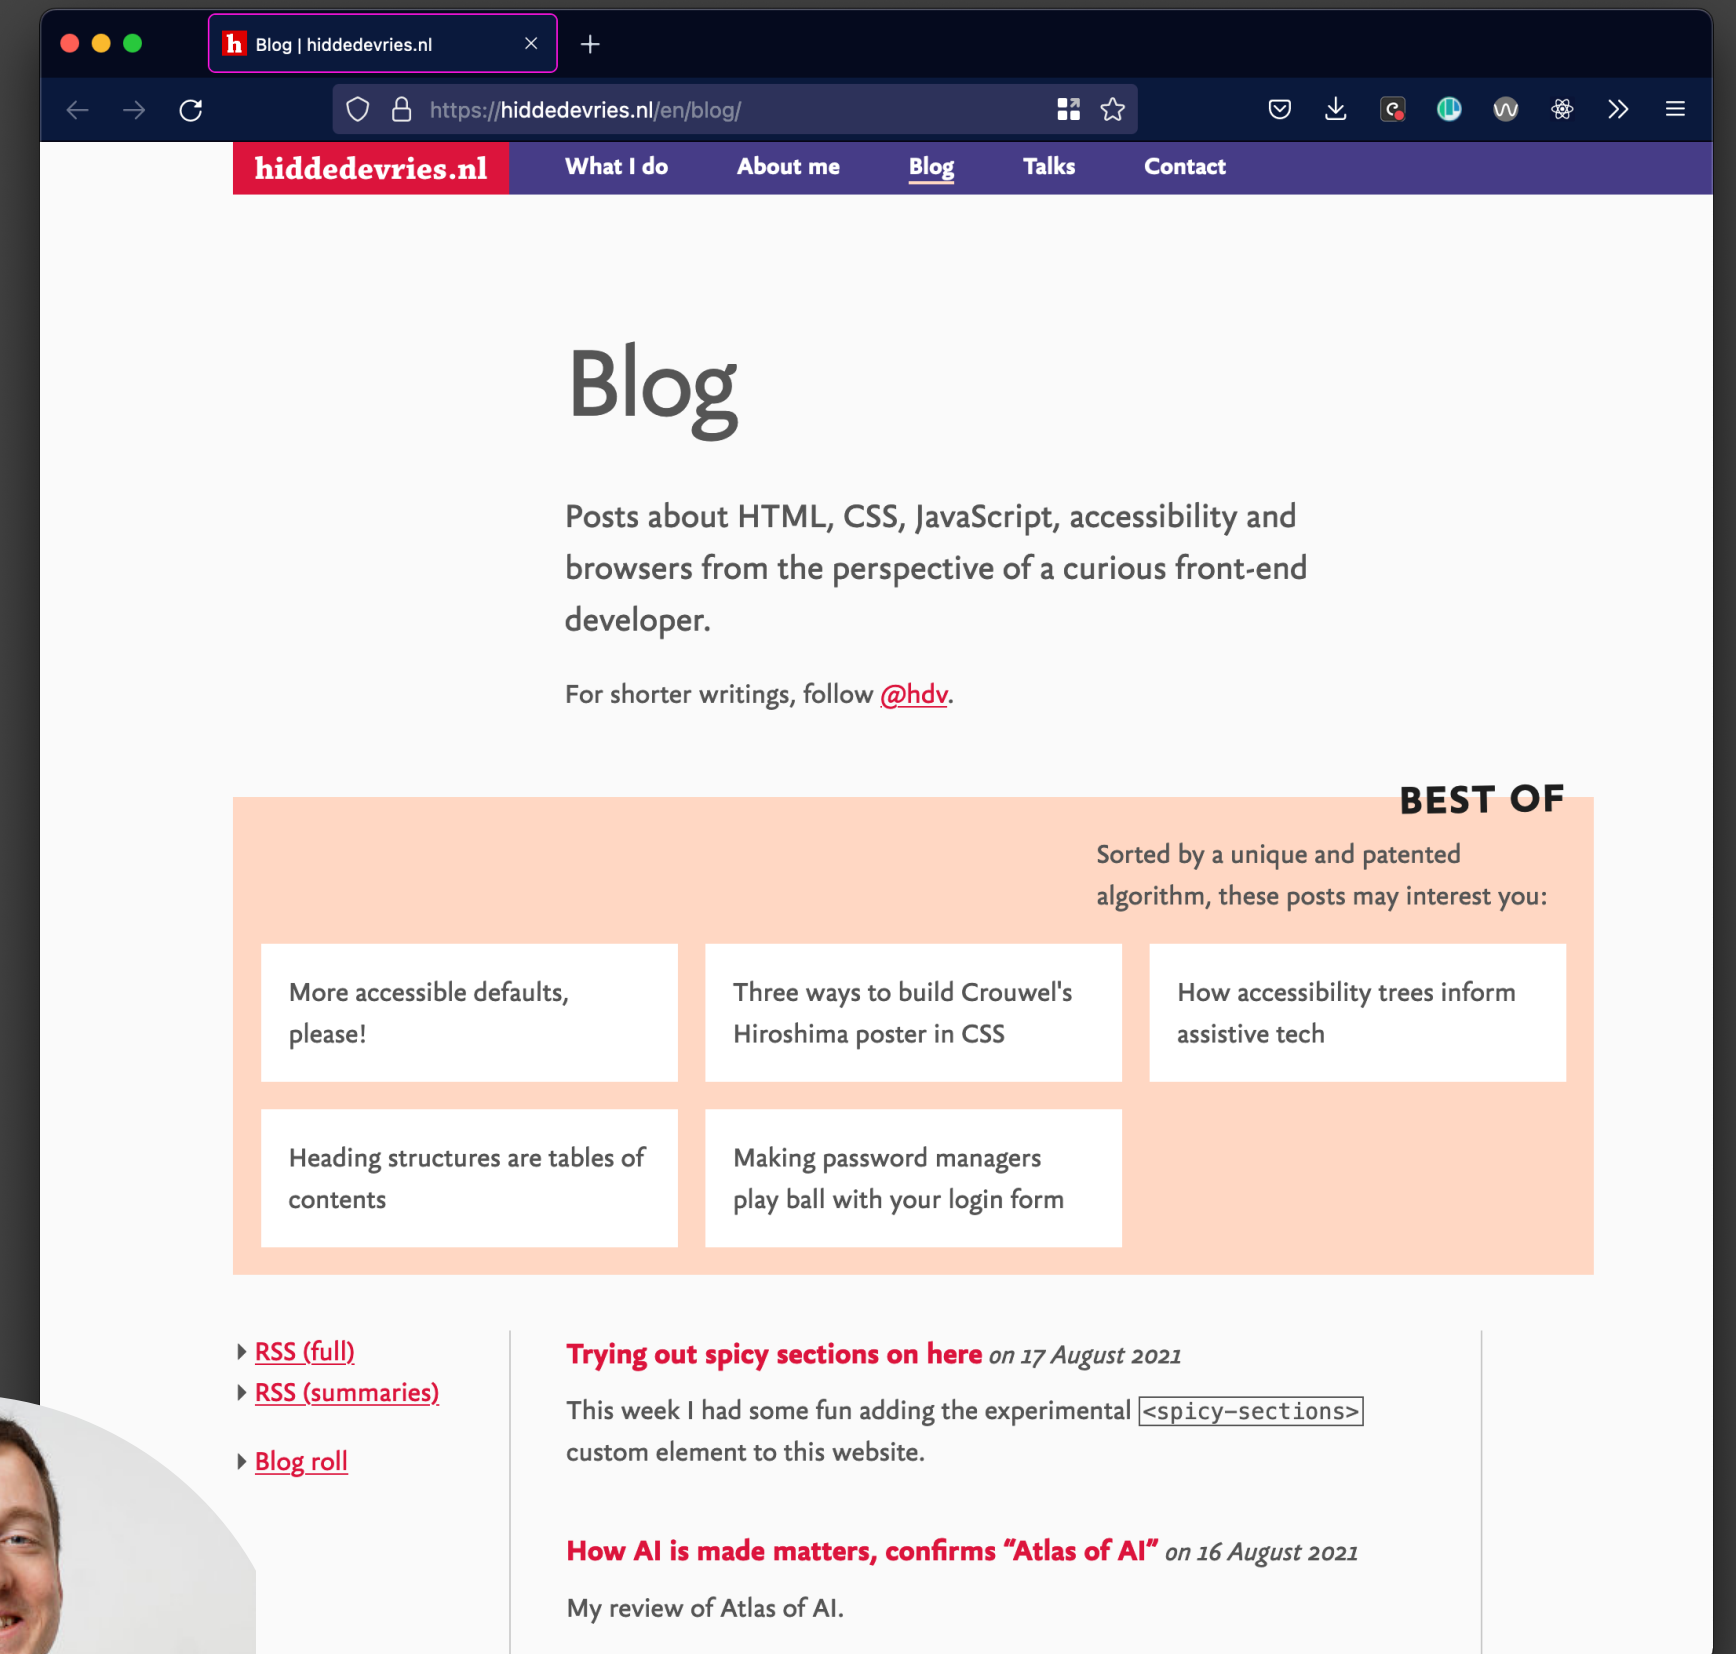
Blog | hiddedevries.nl

https://hiddedevries.nl/en/blog/

hiddedevries.nl What I do About me Blog Talks Contact

Blog

Posts about HTML, CSS, JavaScript, accessibility and browsers from the perspective of a curious front-end developer.

For shorter writings, follow @hdv.

BEST OF

Sorted by a unique and patented algorithm, these posts may interest you:

More accessible defaults, please!

Three ways to build Crouwel's Hiroshima poster in CSS

How accessibility trees inform assistive tech

Heading structures are tables of contents

Making password managers play ball with your login form

RSS (full)
RSS (summaries)

Blog roll

Trying out spicy sections on here on 17 August 2021

This week I had some fun adding the experimental <spicy-sections> custom element to this website.

How AI is made matters, confirms “Atlas of AI” on 16 August 2021

My review of Atlas of AI.